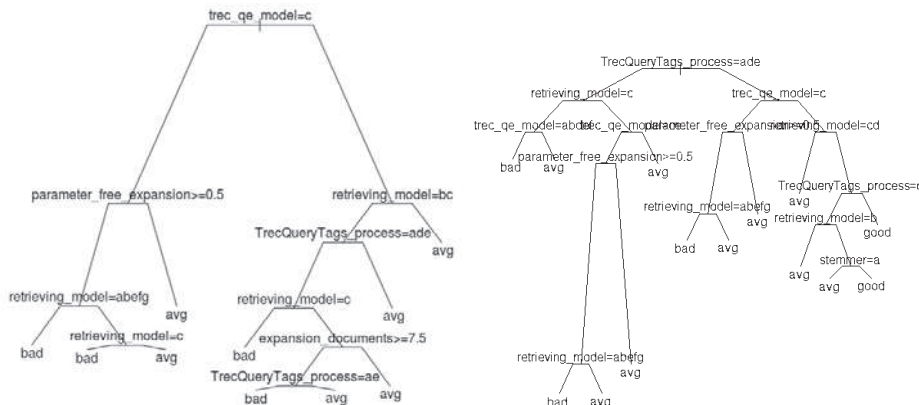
trec_qe_model=c

parameter_free_expansion>=0.5

retrieving_model=bc

TrecQueryTags_process=ade

avg

retrieving_model=abefg

avg

retrieving_model=c

avg

bad

retrieving_model=c

bad

avg

bad

expansion_documents>=7.5

TrecQueryTags_process=ae

avg

bad

avg

TrecQueryTags_process=ade

retrieving_model=c

trec_qe_model=c

trec_qe_model=abcde

trec_qe_model=c

parameter_free_expansion>=0.5

retrieving_model=cd

bad

avg

parameter_free_expansion>=0.5

avg

TrecQueryTags_process=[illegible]

avg

retrieving_model=abefg

avg

retrieving_model=b

good

bad

avg

stemmer=a

avg

avg

good

retrieving_model=abefg

avg

bad

avg